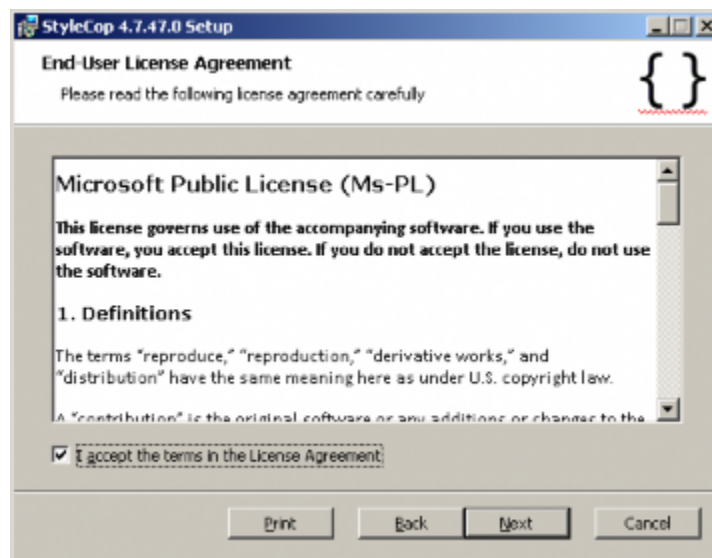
StyleCop 4.7.47.0 Setup

End-User License Agreement

Please read the following license agreement carefully

{ }

Microsoft Public License (Ms-PL)

This license governs use of the accompanying software. If you use the software, you accept this license. If you do not accept the license, do not use the software.

1. Definitions

The terms "reproduce," "reproduction," "derivative works," and "distribution" have the same meaning here as under U.S. copyright law.

A "contribution" is the original software or any additions or changes to the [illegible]

I accept the terms in the License Agreement

Print

Back

Next

Cancel